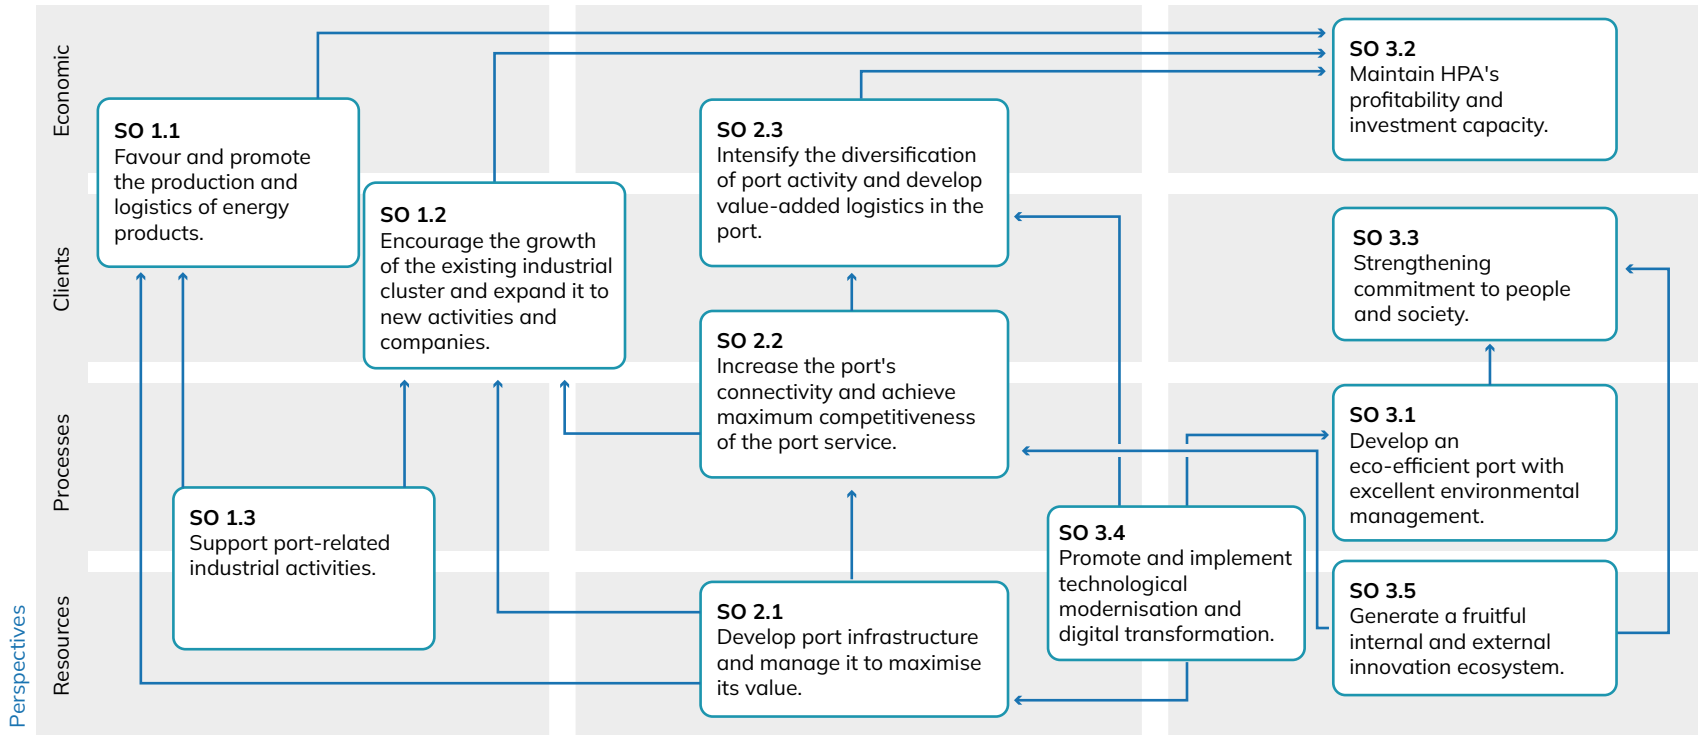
Perspectives

Economic

Clients

Processes

Resources

**SO 1.1**
Favour and promote the production and logistics of energy products.

**SO 1.2**
Encourage the growth of the existing industrial cluster and expand it to new activities and companies.

**SO 1.3**
Support port-related industrial activities.

**SO 2.3**
Intensify the diversification of port activity and develop value-added logistics in the port.

**SO 2.2**
Increase the port's connectivity and achieve maximum competitiveness of the port service.

**SO 2.1**
Develop port infrastructure and manage it to maximise its value.

**SO 3.2**
Maintain HPA's profitability and investment capacity.

**SO 3.3**
Strengthening commitment to people and society.

**SO 3.1**
Develop an eco-efficient port with excellent environmental management.

**SO 3.4**
Promote and implement technological modernisation and digital transformation.

**SO 3.5**
Generate a fruitful internal and external innovation ecosystem.